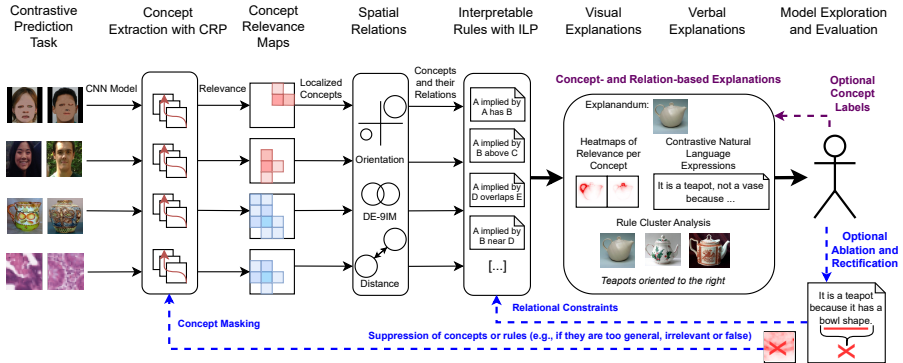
Contrastive Prediction Task

Concept Extraction with CRP

Concept Relevance Maps

Spatial Relations

Interpretable Rules with ILP

Visual Explanations

Verbal Explanations

Model Exploration and Evaluation

CNN Model

Relevance

Localized Concepts

Concepts and their Relations

Orientation

DE-9IM

Distance

A implied by A has B

A implied by B above C

A implied by D overlaps E

A implied by B near D

[...]

Concept- and Relation-based Explanations

Explanandum:

Heatmaps of Relevance per Concept

Contrastive Natural Language Expressions

It is a teapot, not a vase because ...

Rule Cluster Analysis

Teapots oriented to the right

Optional Concept Labels

Optional Ablation and Rectification

It is a teapot because it has a bowl shape.

Relational Constraints

Concept Masking

Suppression of concepts or rules (e.g., if they are too general, irrelevant or false)